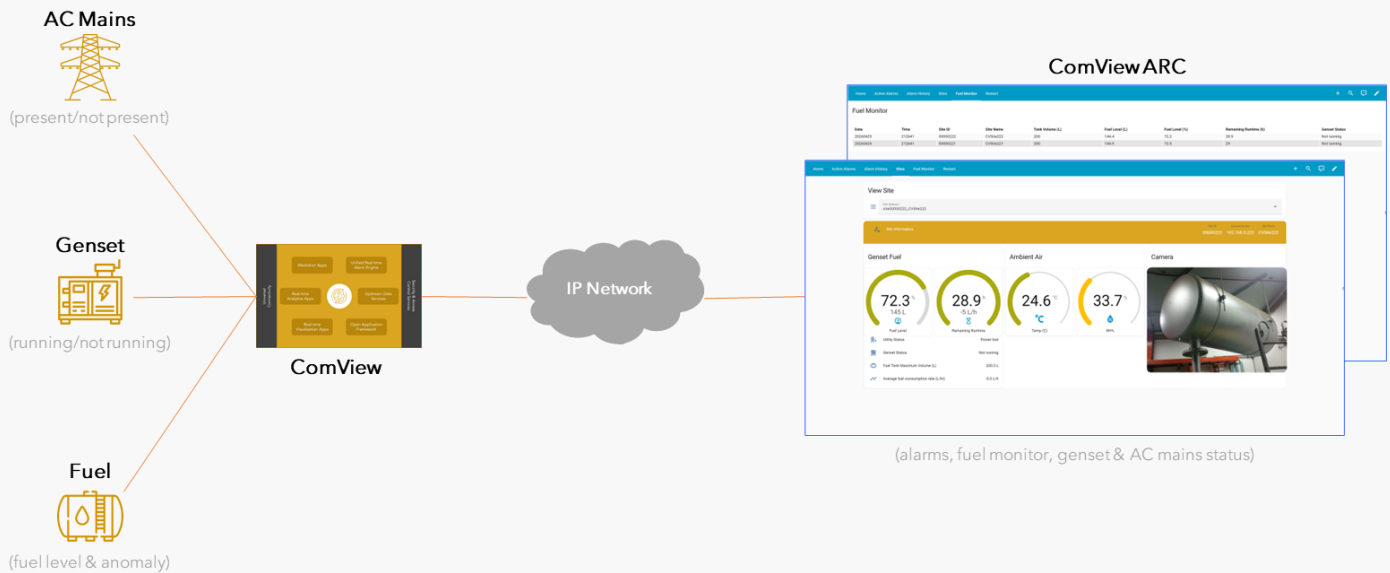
AC Mains

(present/not present)

Genset

(running/not running)

Fuel

(fuel level & anomaly)

ComView

IP Network

ComView ARC

Home Active Alarms Alarm History Sites Fuel Monitor Restart

Fuel Monitor

| Date | Time | Site ID | Site Name | Tank Volume (L) | Fuel Level (L) | Fuel Level (%) | Remaining Runtime (h) | Genset Status |
|---|---|---|---|---|---|---|---|---|
| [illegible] | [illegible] | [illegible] | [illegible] | 200 | 144.4 | 72.2 | 28.9 | Not running |
| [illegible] | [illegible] | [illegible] | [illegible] | 200 | 144.4 | 72.3 | 29 | Not running |

Home Active Alarms Alarm History Sites Fuel Monitor Restart

View Site

Site Information

Genset Fuel

72.3 %
145 L
Fuel Level

28.9 h
-5 L/h
Remaining Runtime

Ambient Air

24.6 °C
°C
Temp (C)

33.7 %
RH%

Camera

Utility Status Power fail
Genset Status Not running
Fuel Tank Maximum Volume (L) 200.0 L
Average fuel consumption rate (L/h) -5.0 L/h

(alarms, fuel monitor, genset & AC mains status)